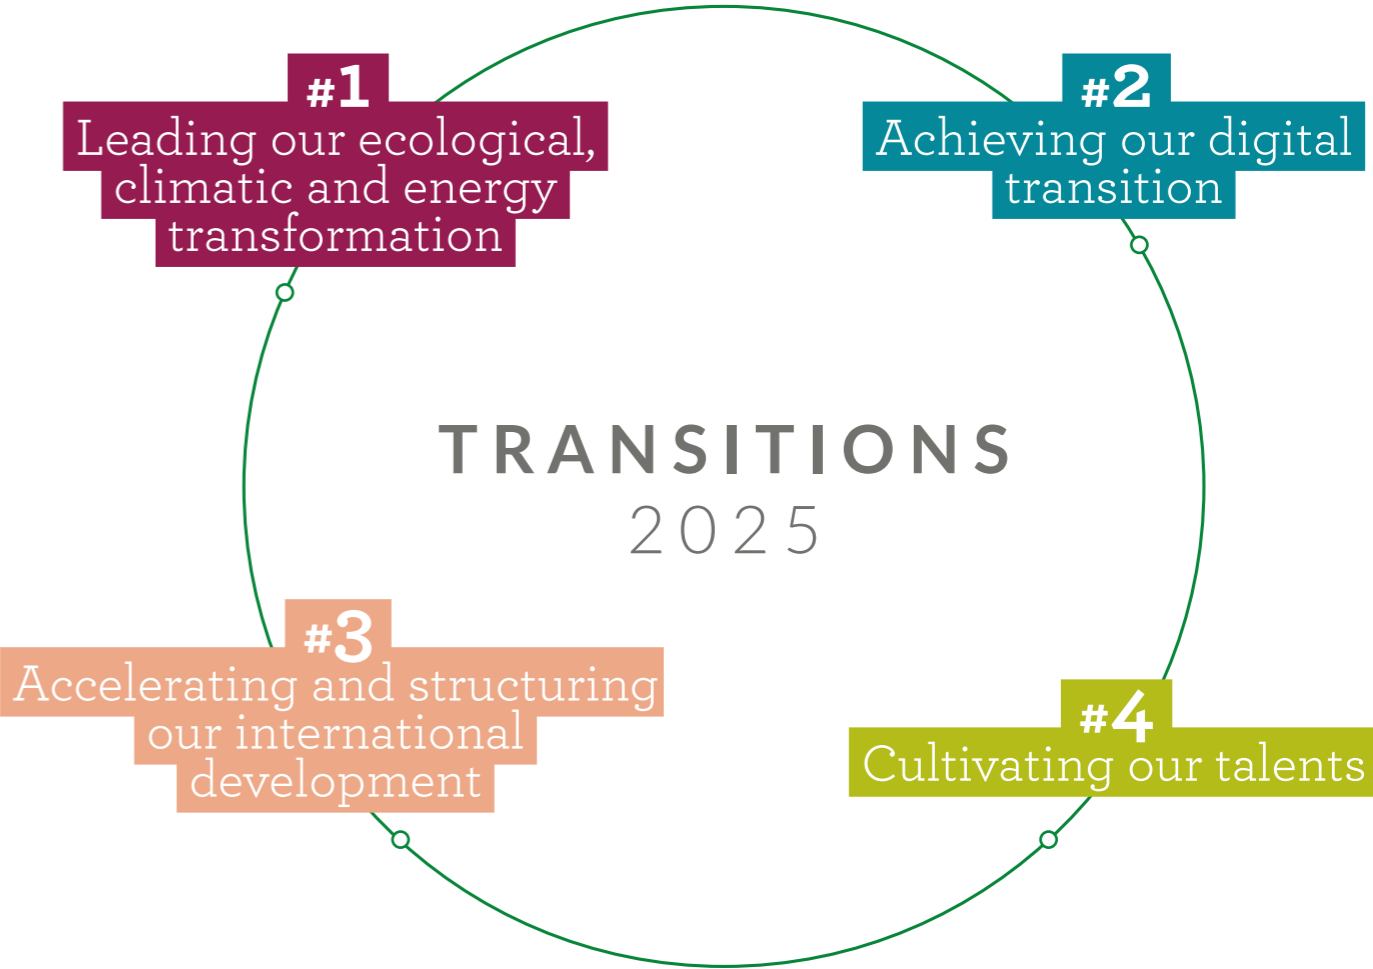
#1
Leading our ecological, climatic and energy transformation

#2
Achieving our digital transition

TRANSITIONS
2025

#3
Accelerating and structuring our international development

#4
Cultivating our talents